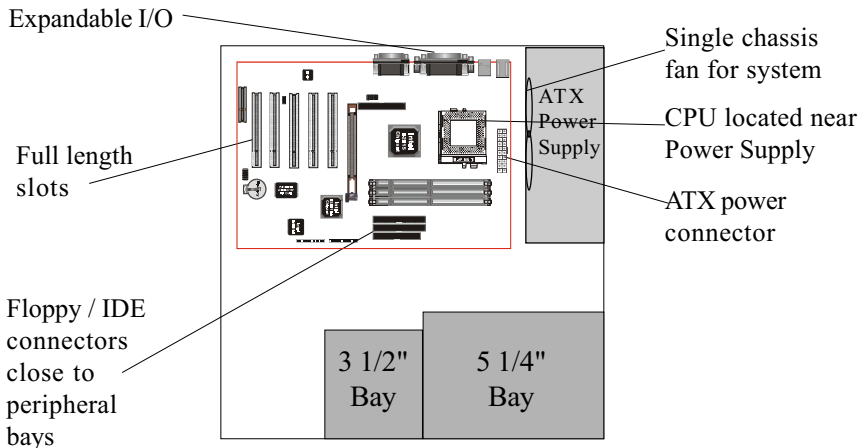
Expandable I/O

Single chassis fan for system

ATX Power Supply

CPU located near Power Supply

Full length slots

ATX power connector

Floppy / IDE connectors close to peripheral bays

3 1/2" Bay

5 1/4" Bay